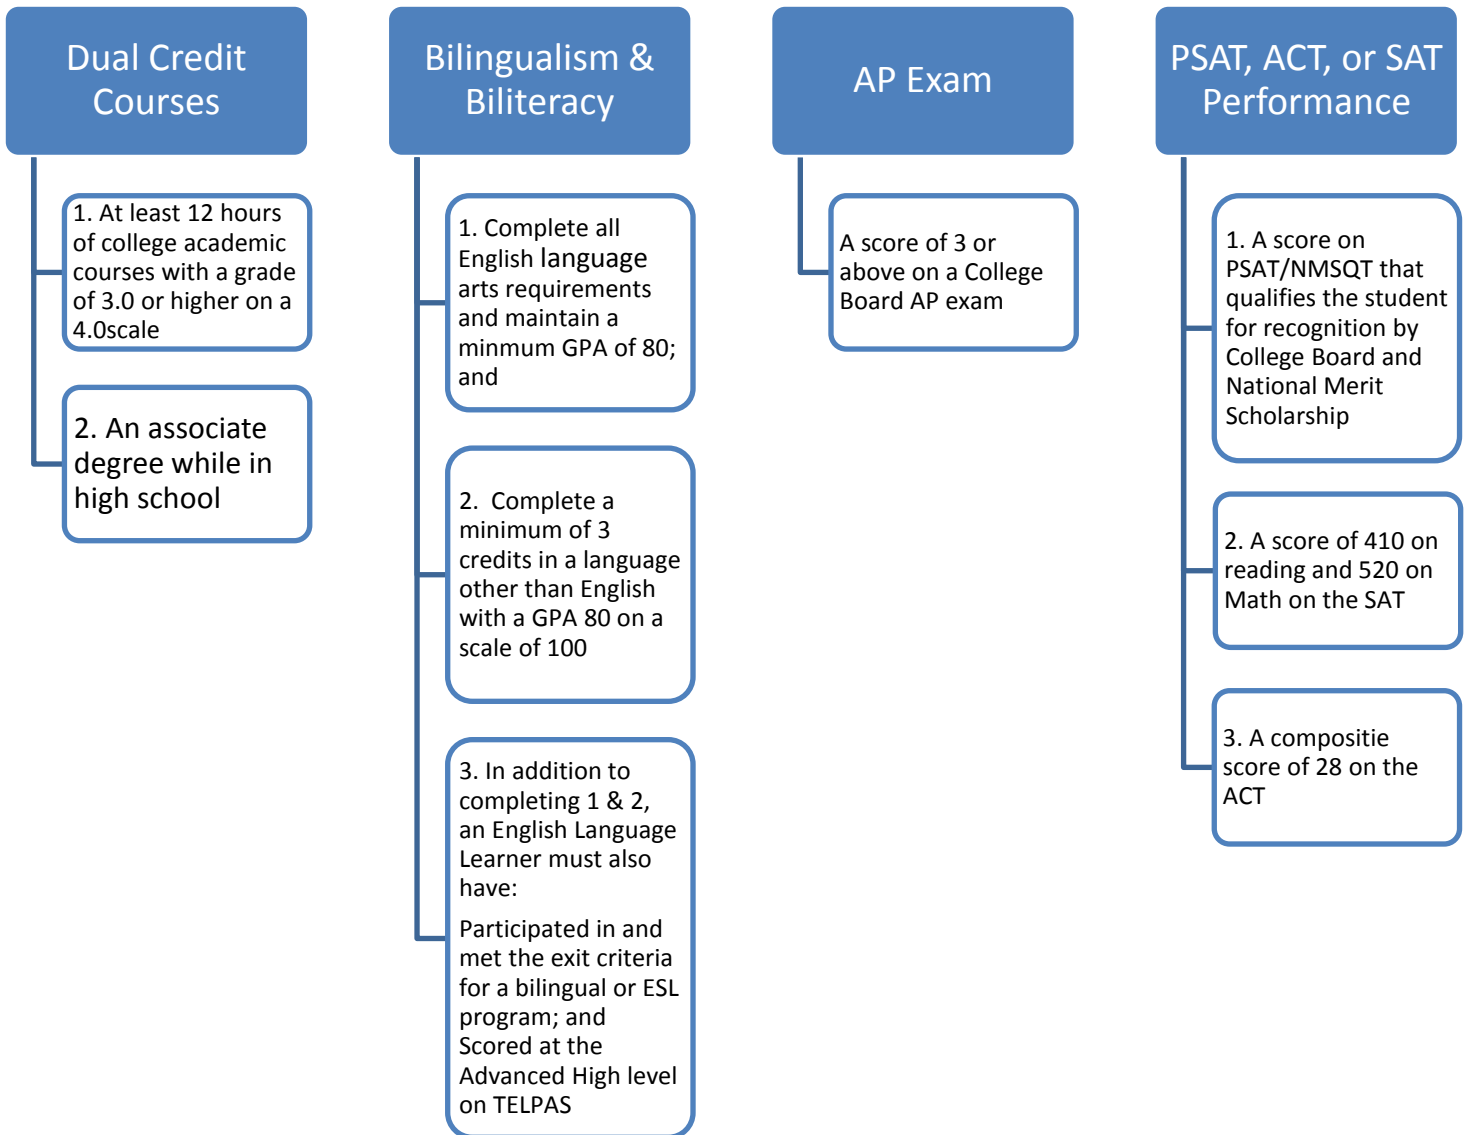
Dual Credit Courses

1. At least 12 hours of college academic courses with a grade of 3.0 or higher on a 4.0scale

2. An associate degree while in high school

Bilingualism & Biliteracy

1. Complete all English language arts requirements and maintain a minmum GPA of 80; and

2. Complete a minimum of 3 credits in a language other than English with a GPA 80 on a scale of 100

3. In addition to completing 1 & 2, an English Language Learner must also have:

Participated in and met the exit criteria for a bilingual or ESL program; and
Scored at the Advanced High level on TELPAS

AP Exam

A score of 3 or above on a College Board AP exam

PSAT, ACT, or SAT Performance

1. A score on PSAT/NMSQT that qualifies the student for recognition by College Board and National Merit Scholarship

2. A score of 410 on reading and 520 on Math on the SAT

3. A compositie score of 28 on the ACT